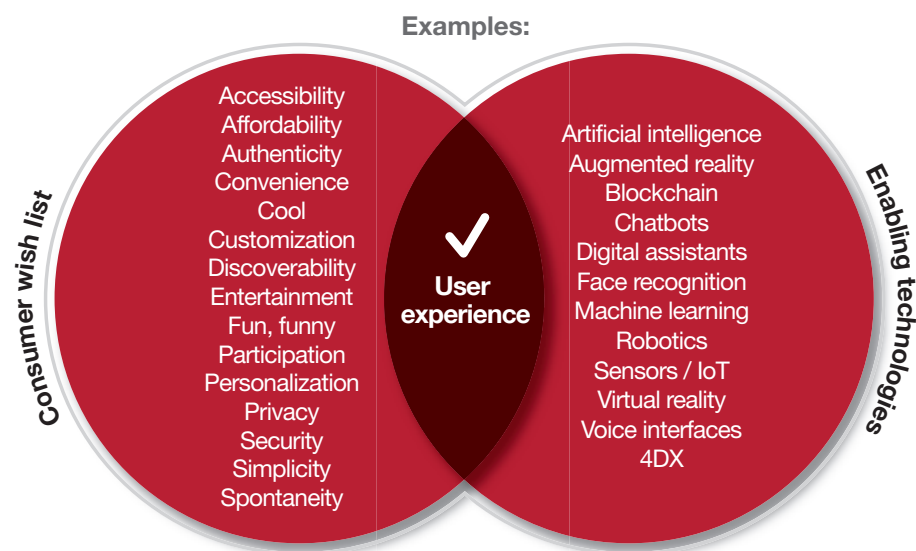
Examples:

Consumer wish list

Accessibility
Affordability
Authenticity
Convenience
Cool
Customization
Discoverability
Entertainment
Fun, funny
Participation
Personalization
Privacy
Security
Simplicity
Spontaneity

✓
User experience

Artificial intelligence
Augmented reality
Blockchain
Chatbots
Digital assistants
Face recognition
Machine learning
Robotics
Sensors / IoT
Virtual reality
Voice interfaces
4DX

Enabling technologies